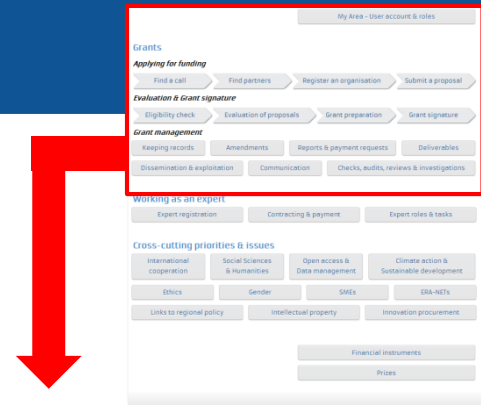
My Area - User account & roles

Grants

Applying for funding

Find a call

Find partners

Register an organisation

Submit a proposal

Evaluation & Grant signature

Eligibility check

Evaluation of proposals

Grant preparation

Grant signature

Grant management

Keeping records

Amendments

Reports & payment requests

Deliverables

Dissemination & exploitation

Communication

Checks, audits, reviews & investigations

Working as an expert

Expert registration

Contracting & payment

Expert roles & tasks

Cross-cutting priorities & issues

International cooperation

Social Sciences & Humanities

Open access & Data management

Climate action & Sustainable development

Ethics

Gender

SMEs

ERA-NETs

Links to regional policy

Intellectual property

Innovation procurement

Financial instruments

Prizes